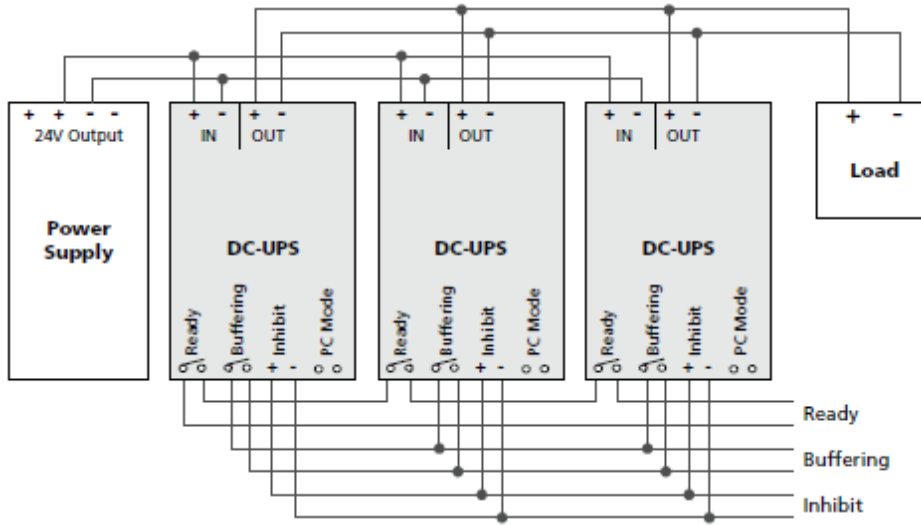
+ + - -
24V Output

Power Supply

+ -
IN
+ -
OUT

DC-UPS

Ready
Buffering
Inhibit
+ -
PC Mode

+ -
IN
+ -
OUT

DC-UPS

Ready
Buffering
Inhibit
+ -
PC Mode

+ -
IN
+ -
OUT

DC-UPS

Ready
Buffering
Inhibit
+ -
PC Mode

+ -
Load

Ready
Buffering
Inhibit